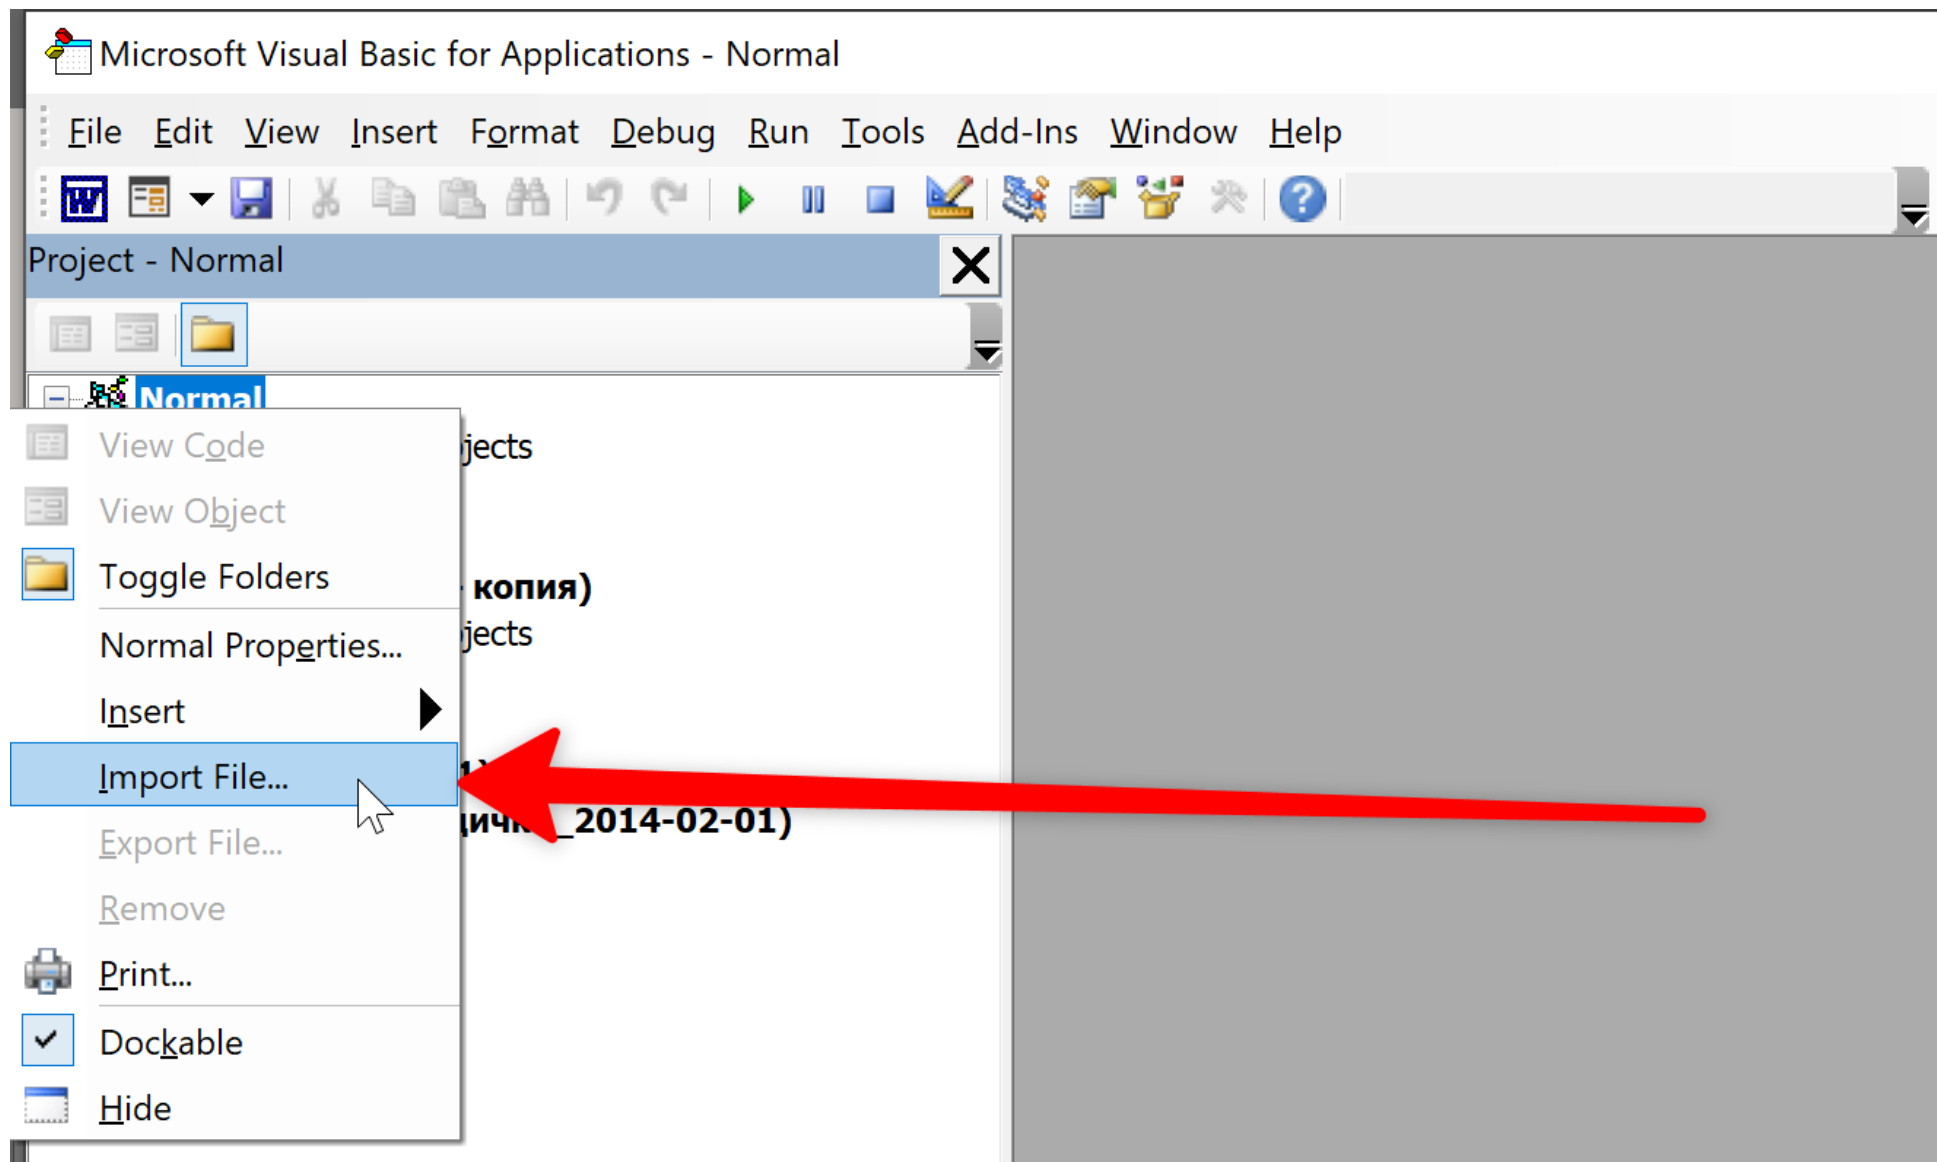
Microsoft Visual Basic for Applications - Normal

File Edit View Insert Format Debug Run Tools Add-Ins Window Help

Project - Normal

Normal

jects

копия)

jects

ичк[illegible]_2014-02-01)

View Code
View Object
Toggle Folders
Normal Properties...
Insert
Import File...
Export File...
Remove
Print...
Dockable
Hide